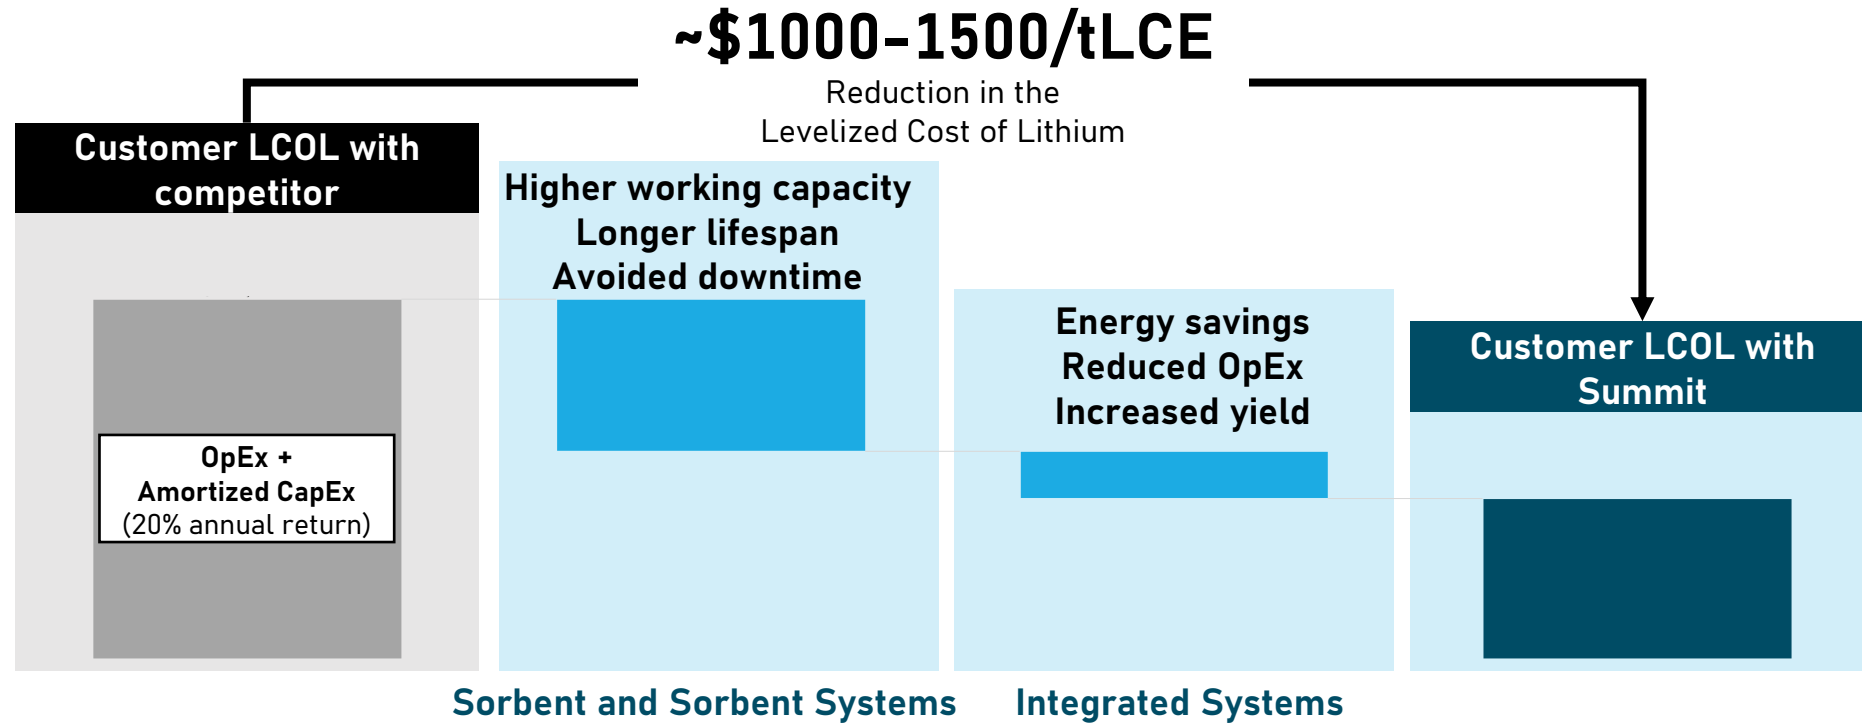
~$1000–1500/tLCE
Reduction in the Levelized Cost of Lithium

Customer LCOL with competitor

OpEx + Amortized CapEx (20% annual return)

Higher working capacity
Longer lifespan
Avoided downtime

Energy savings
Reduced OpEx
Increased yield

Customer LCOL with Summit

Sorbent and Sorbent Systems

Integrated Systems